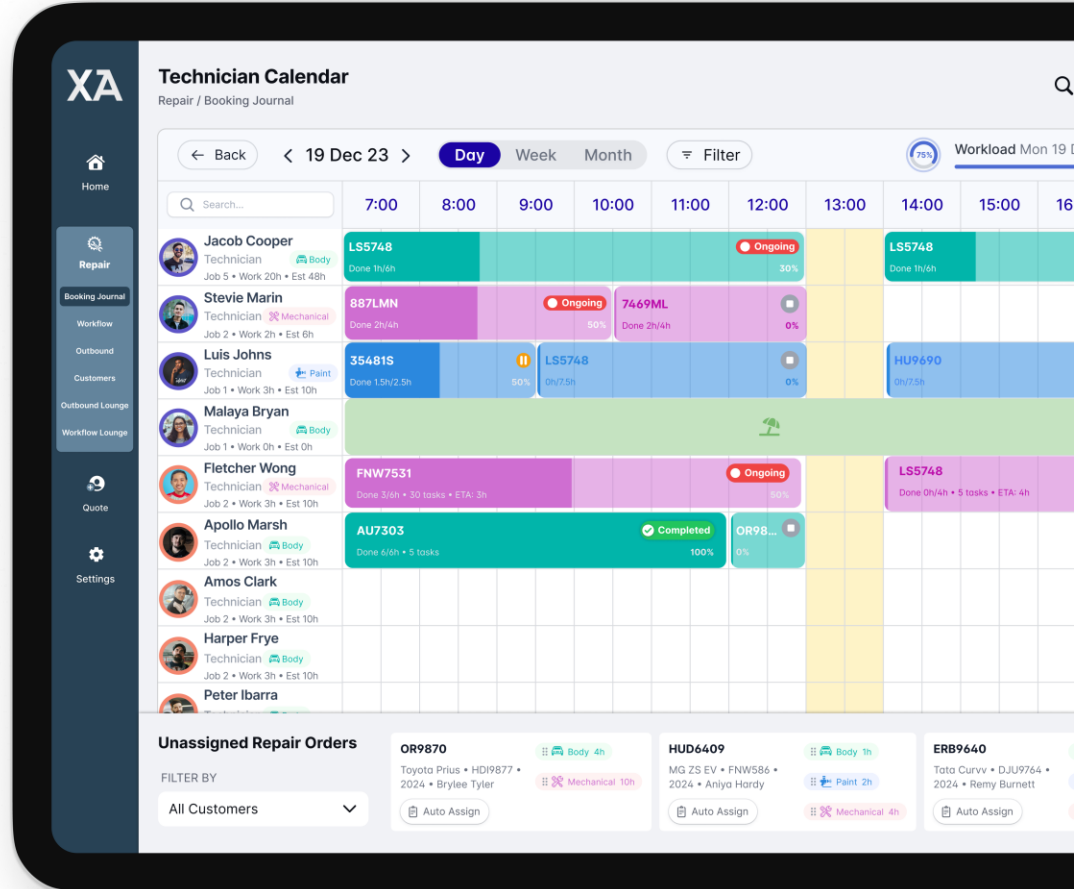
XA

Home

Repair

Booking Journal

Workflow

Outbound

Customers

Outbound Lounge

Workflow Lounge

Quote

Settings

Technician Calendar

Repair / Booking Journal

← Back

< 19 Dec 23 >

Day Week Month

Filter

75%

Workload Mon 19 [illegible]

Search...

| | 7:00 | 8:00 | 9:00 | 10:00 | 11:00 | 12:00 | 13:00 | 14:00 | 15:00 | 16 |
|---|---|---|---|---|---|---|---|---|---|---|
| Jacob Cooper Technician Body Job 5 • Work 20h • Est 48h | LS5748 Done 1h/6h Ongoing 30% | | | | | | | LS5748 Done 1h/6h | | |
| Stevie Marin Technician Mechanical Job 2 • Work 2h • Est 6h | 887LMN Done 2h/4h Ongoing 50% | | | 7469ML Done 2h/4h 0% | | | | | | |
| Luis Johns Technician Paint Job 1 • Work 3h • Est 10h | 35481S Done 1.5h/2.5h 50% | | LS5748 0h/7.5h 0% | | | | | HU9690 0h/7.5h | | |
| Malaya Bryan Technician Body Job 1 • Work 0h • Est 0h | | | | | | | | | | |
| Fletcher Wong Technician Mechanical Job 2 • Work 3h • Est 10h | FNW7531 Done 3/6h • 30 tasks • ETA: 3h Ongoing 50% | | | | | | | LS5748 Done 0h/4h • 5 tasks • ETA: 4h | | |
| Apollo Marsh Technician Body Job 2 • Work 3h • Est 10h | AU7303 Done 6/6h • 5 tasks Completed 100% | | | | | OR98... 0% | | | | |
| Amos Clark Technician Body Job 2 • Work 3h • Est 10h | | | | | | | | | | |
| Harper Frye Technician Body Job 2 • Work 3h • Est 10h | | | | | | | | | | |
| Peter Ibarra | | | | | | | | | | |

Unassigned Repair Orders

FILTER BY

All Customers

OR9870
Toyota Prius • HDI9877 • 2024 • Brylee Tyler
Body 4h
Mechanical 10h
Auto Assign

HUD6409
MG ZS EV • FNW586 • 2024 • Aniya Hardy
Body 1h
Paint 2h
Mechanical 4h
Auto Assign

ERB9640
Tata Curvv • DJU9764 • 2024 • Remy Burnett
Auto Assign